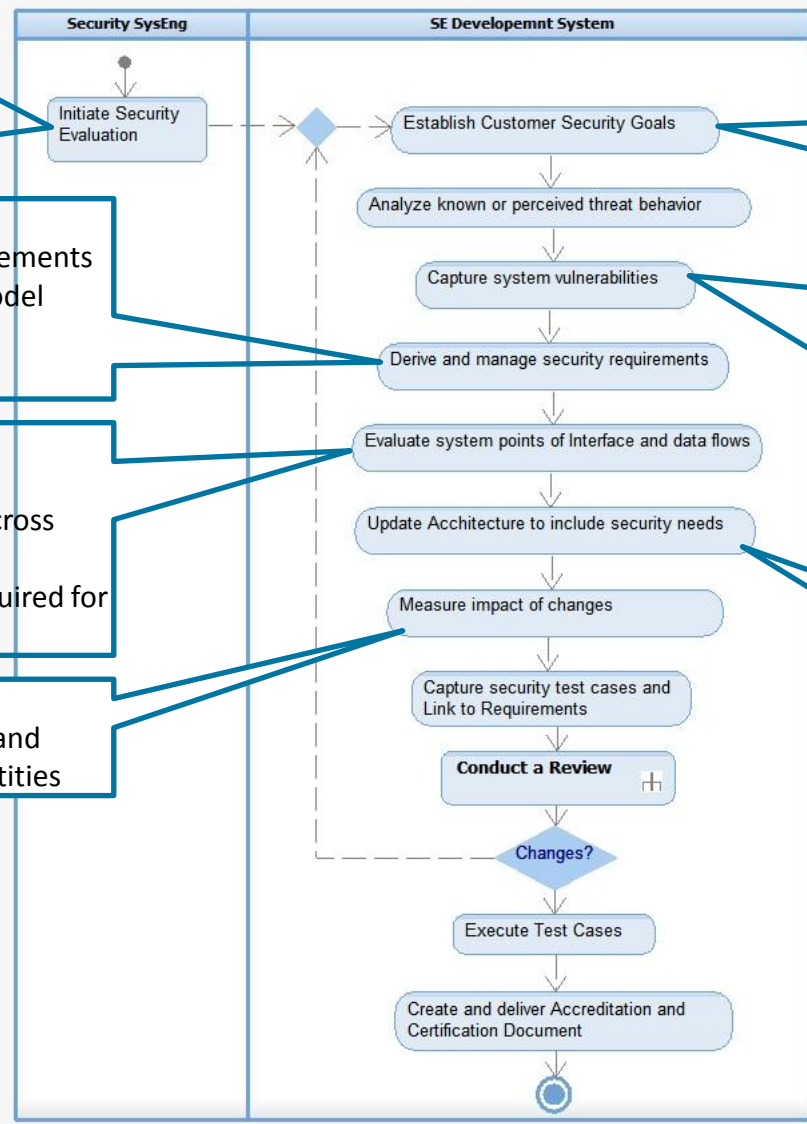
Security SysEng

SE Developemnt System

Initiate Security Evaluation

Establish Customer Security Goals

Analyze known or perceived threat behavior

Capture system vulnerabilities

Derive and manage security requirements

Evaluate system points of Interface and data flows

Update Acchitecture to include security needs

Measure impact of changes

Capture security test cases and Link to Requirements

Conduct a Review

Changes?

Execute Test Cases

Create and deliver Accreditation and Certification Document

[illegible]ements
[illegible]del

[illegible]ross

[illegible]uired for

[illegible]and
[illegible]tities